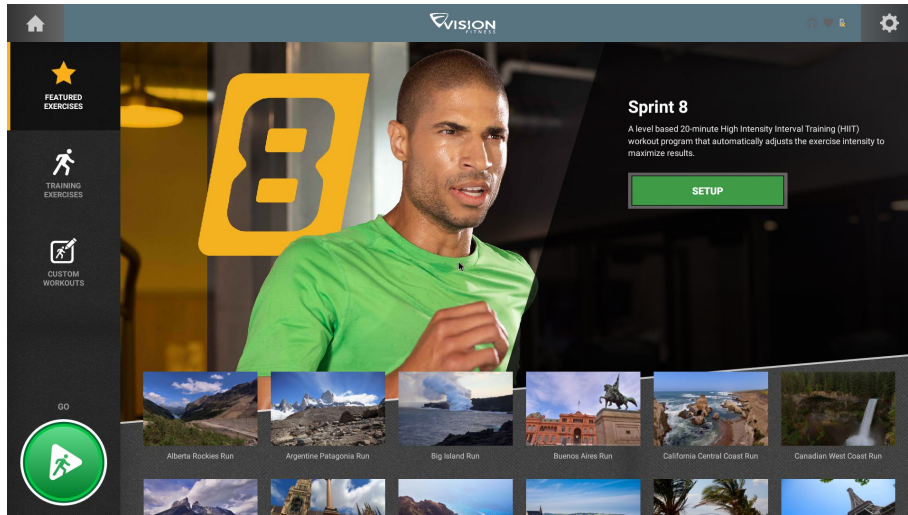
VISION FITNESS

FEATURED EXERCISES

TRAINING EXERCISES

CUSTOM WORKOUTS

GO

8

Sprint 8

A level based 20-minute High Intensity Interval Training (HIIT) workout program that automatically adjusts the exercise intensity to maximize results.

SETUP

Alberta Rockies Run

Argentine Patagonia Run

Big Island Run

Buenos Aires Run

California Central Coast Run

Canadian West Coast Run